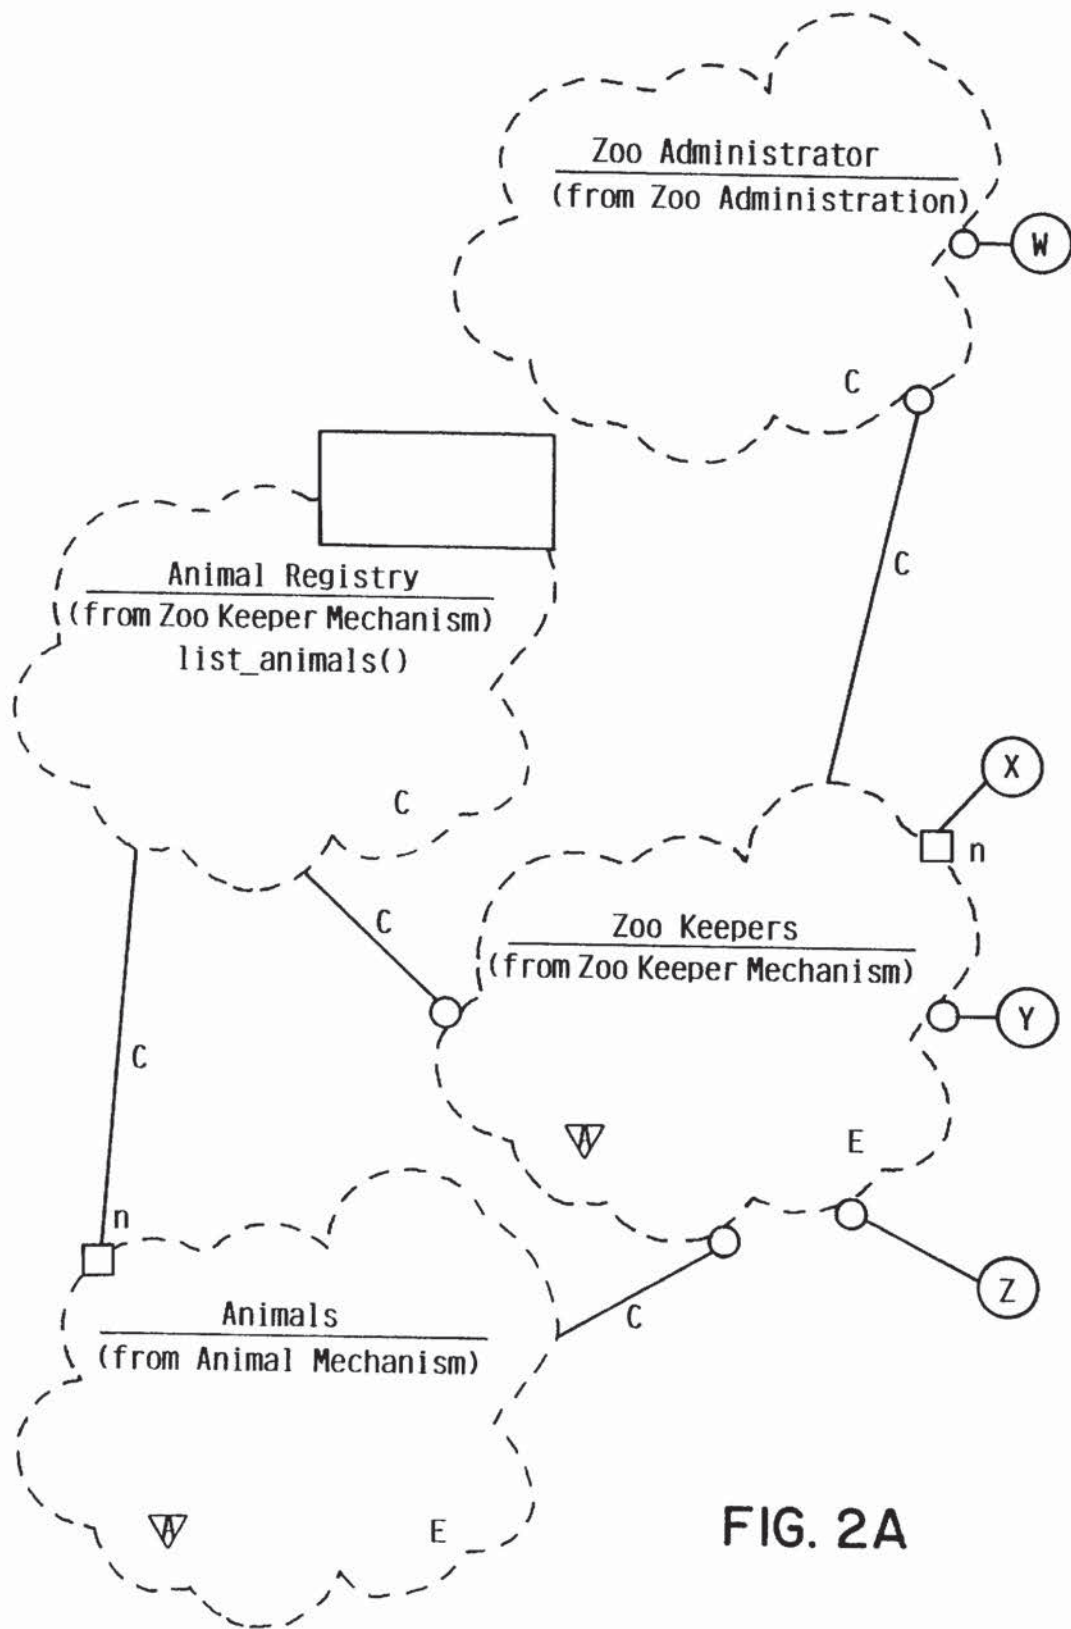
Zoo Administrator
(from Zoo Administration)

W

C

C

Animal Registry
(from Zoo Keeper Mechanism)
list_animals()

C

X

n

C

Zoo Keepers
(from Zoo Keeper Mechanism)

Y

C

A

E

n

Z

Animals
(from Animal Mechanism)

C

A

E

FIG. 2A